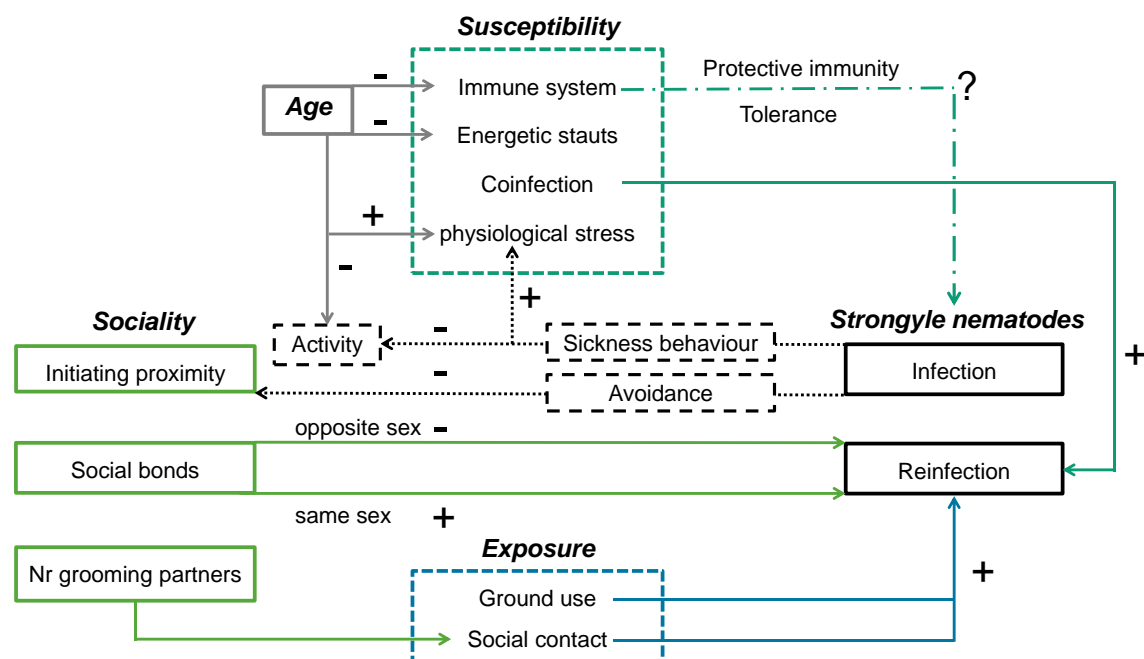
Susceptibility

Age

-

Immune system

Protective immunity

?

-

Energetic stauts

Tolerance

Coinfection

+

physiological stress

-

+

Sociality

Activity

-

Sickness behaviour

Strongyle nematodes

Initiating proximity

-

Avoidance

Infection

+

opposite sex -

Social bonds

Reinfection

same sex +

Exposure

Nr grooming partners

Ground use

+

Social contact